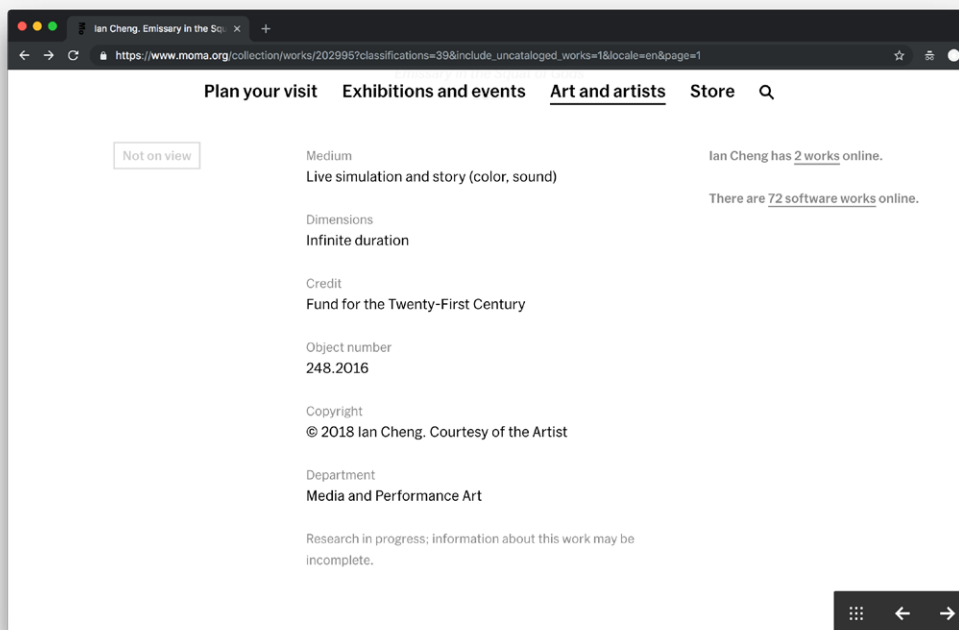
Ian Cheng. Emissary in the Squ ×
+
https://www.moma.org/collection/works/202995?classifications=39&include_uncataloged_works=1&locale=en&page=1

Emissary in the Squad of Gods

Plan your visit Exhibitions and events Art and artists Store

Not on view

Medium
Live simulation and story (color, sound)

Dimensions
Infinite duration

Credit
Fund for the Twenty-First Century

Object number
248.2016

Copyright
© 2018 Ian Cheng. Courtesy of the Artist

Department
Media and Performance Art

Research in progress; information about this work may be incomplete.

Ian Cheng has 2 works online.

There are 72 software works online.